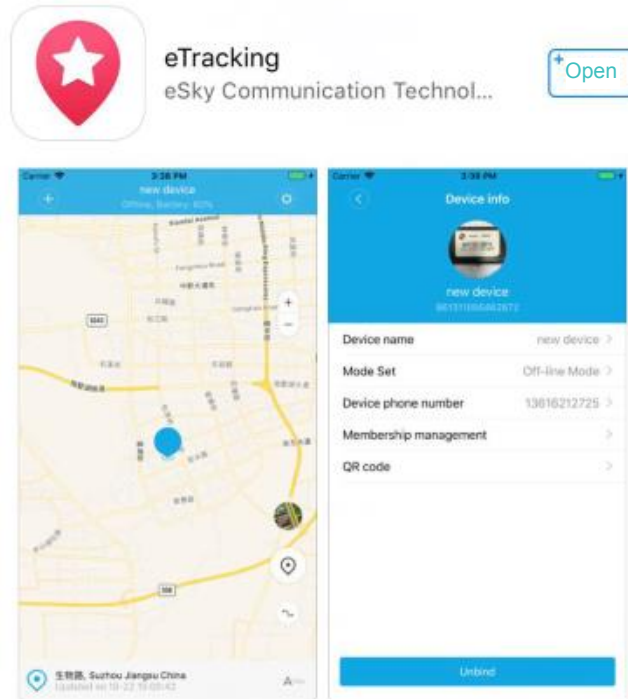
eTracking
eSky Communication Technol...

Open

Carrier
3:38 PM
new device
Offline, Battery: 60%

生物路, Suzhou Jiangsu China
Updated on 10-22 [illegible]

Carrier
3:38 PM
Device info
new device
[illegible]

Device name
new device

Mode Set
Off-line Mode

Device phone number
13616212725

Membership management

QR code

Unbind